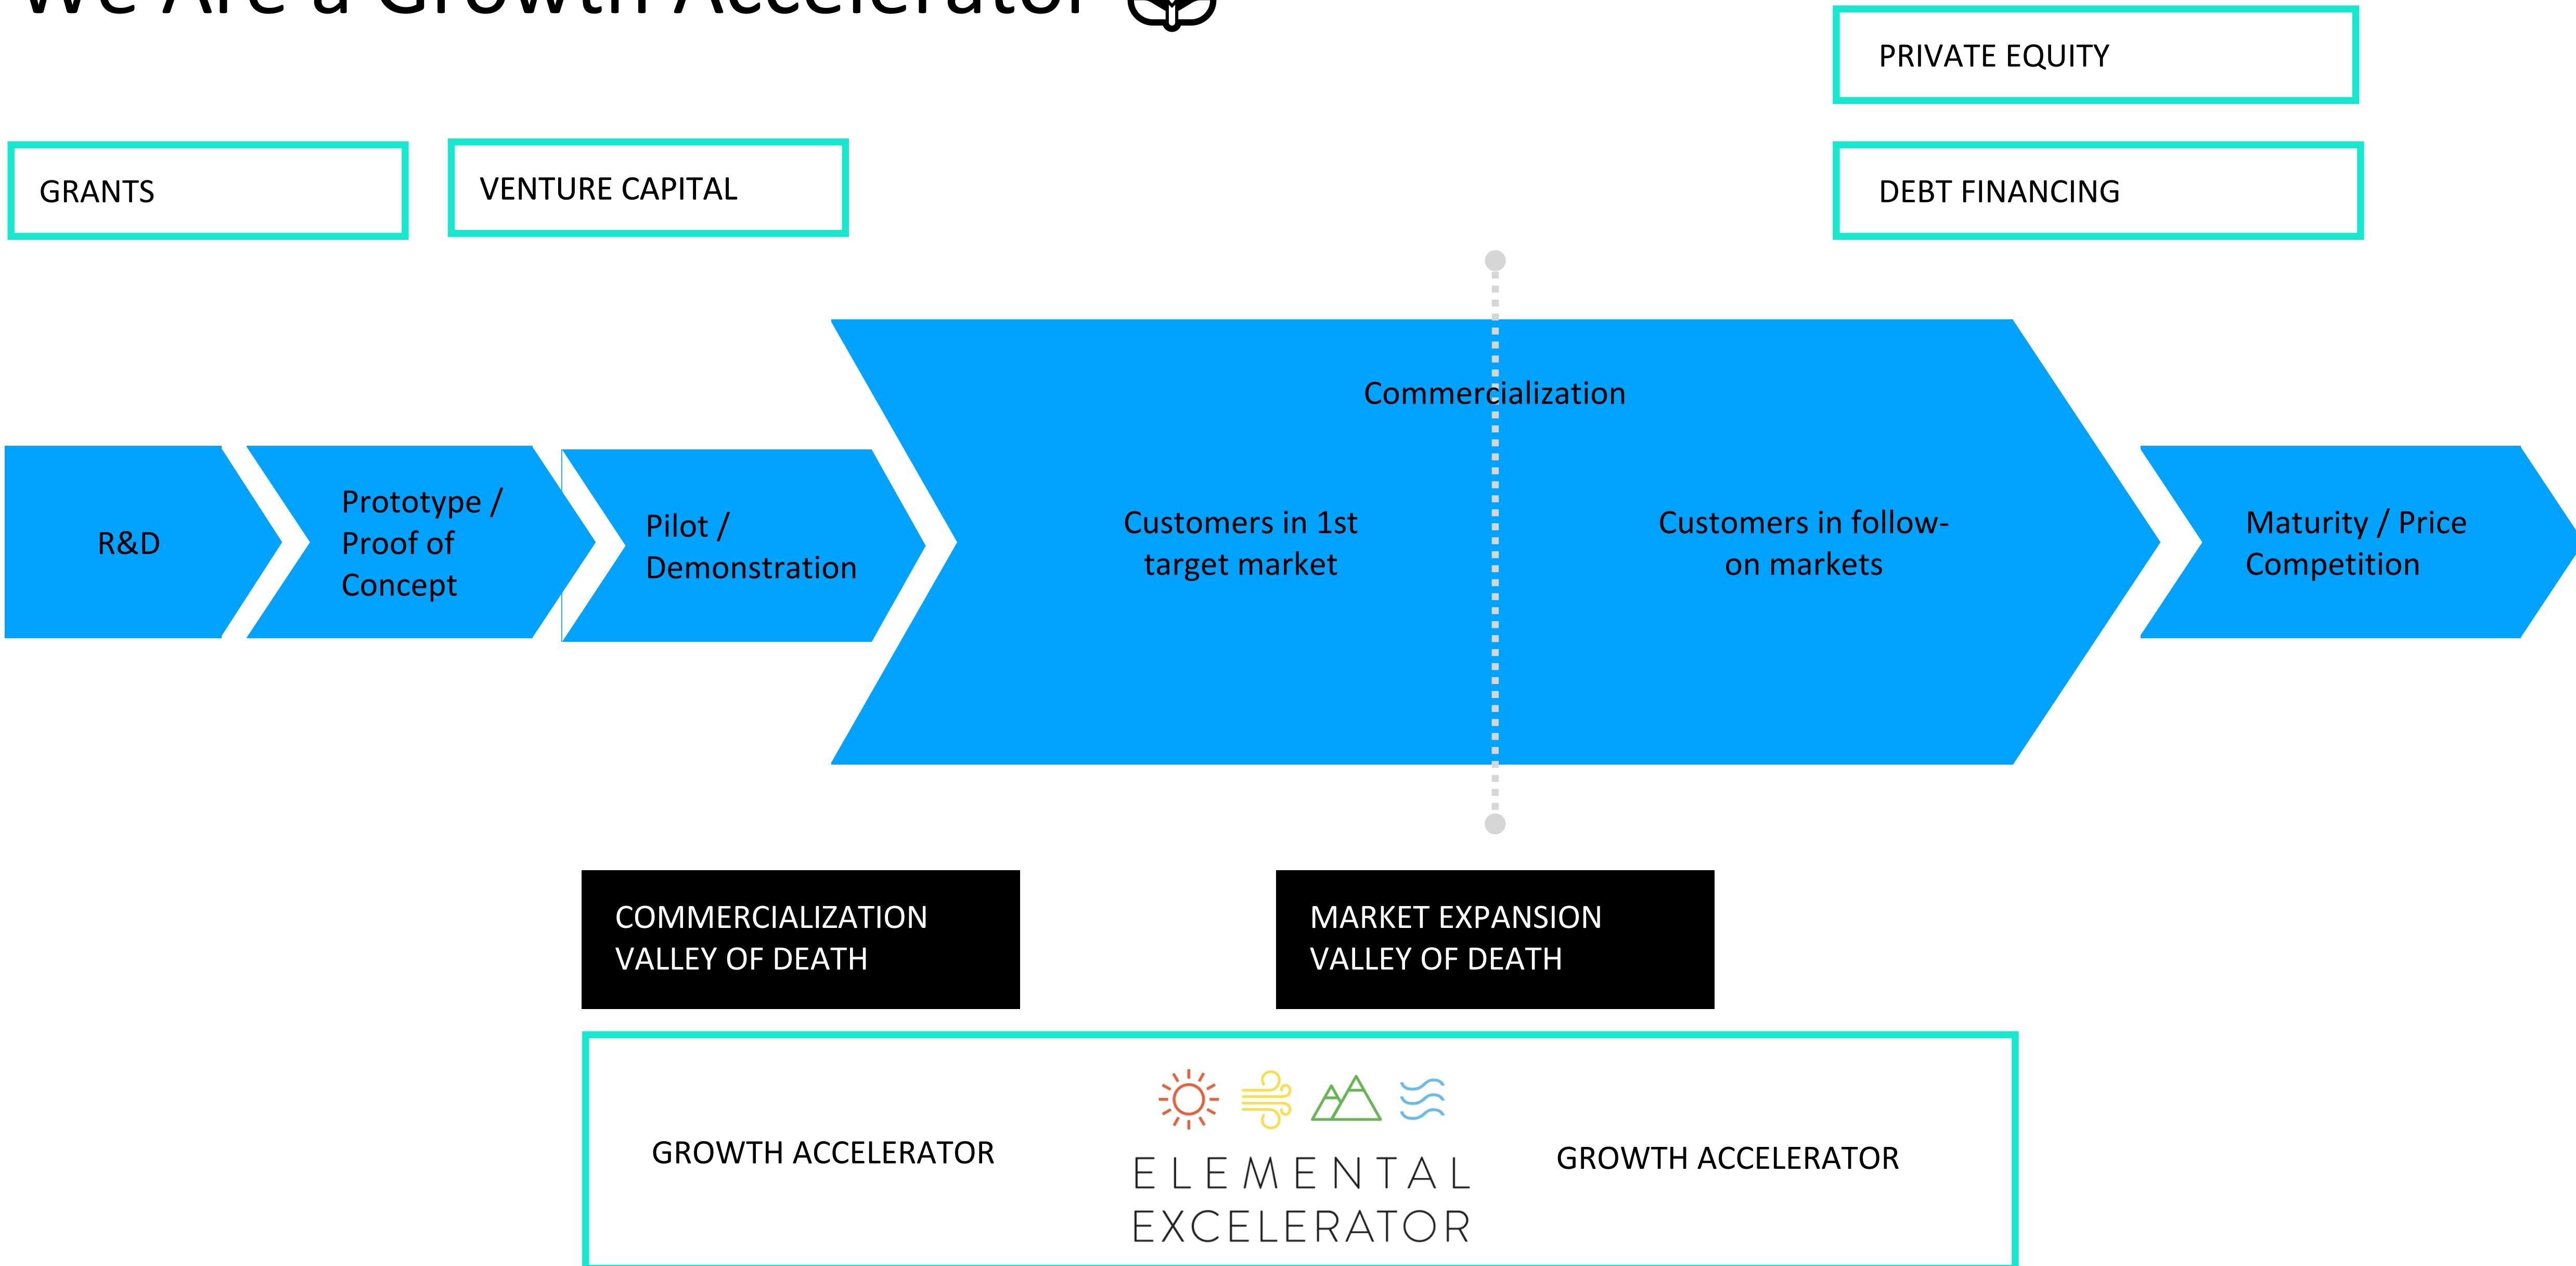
We Are a Growth Accelerator

PRIVATE EQUITY

GRANTS

VENTURE CAPITAL

DEBT FINANCING

Commercialization

R&D

Prototype / Proof of Concept

Pilot / Demonstration

Customers in 1st target market

Customers in follow-on markets

Maturity / Price Competition

COMMERCIALIZATION VALLEY OF DEATH

MARKET EXPANSION VALLEY OF DEATH

GROWTH ACCELERATOR

ELEMENTAL EXCELERATOR

GROWTH ACCELERATOR